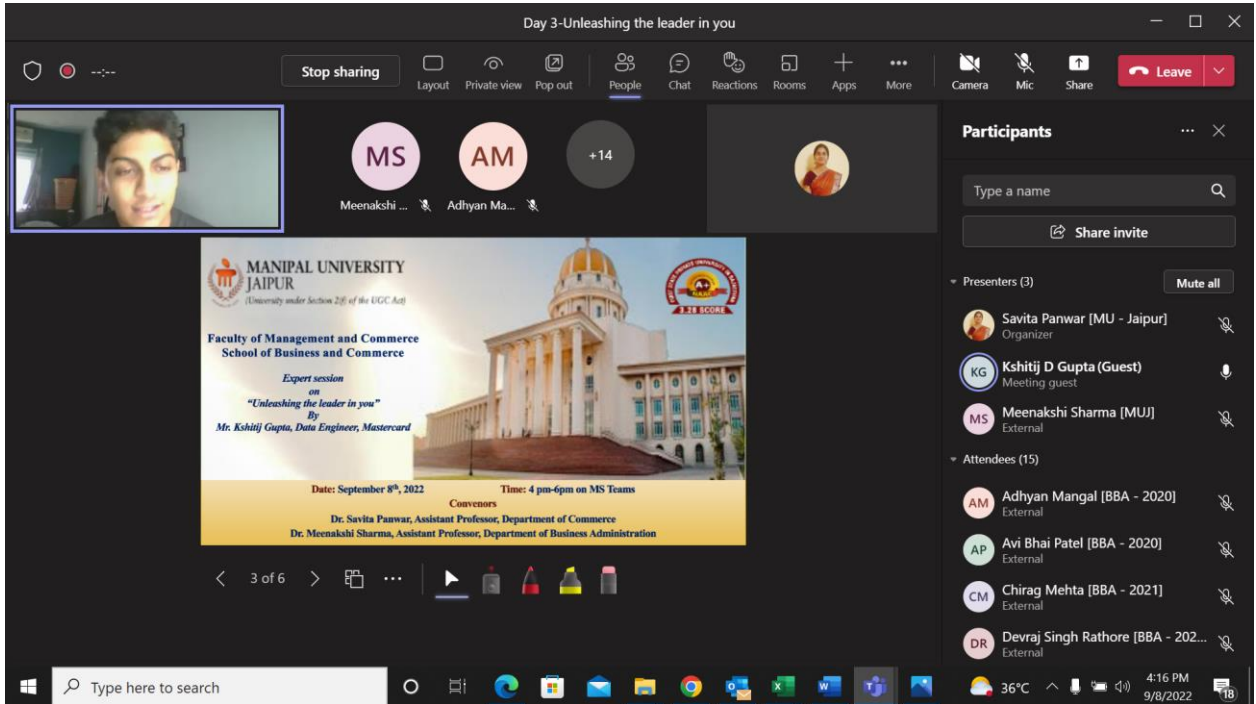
Day 3-Unleashing the leader in you

--:--

Stop sharing

Layout Private view Pop out People Chat Reactions Rooms Apps More Camera Mic Share Leave

MS Meenakshi ...

AM Adhyan Ma...

+14

MANIPAL UNIVERSITY JAIPUR
(University under Section 2(f) of the UGC Act)

3.28 SCORE

Faculty of Management and Commerce
School of Business and Commerce

Expert session
on
"Unleashing the leader in you"
By
Mr. Kshitij Gupta, Data Engineer, Mastercard

Date: September 8$^{th}$, 2022 Time: 4 pm-6pm on MS Teams
Convenors
Dr. Savita Panwar, Assistant Professor, Department of Commerce
Dr. Meenakshi Sharma, Assistant Professor, Department of Business Administration

3 of 6

Participants

Type a name

Share invite

Presenters (3) Mute all

Savita Panwar [MU - Jaipur]
Organizer

KG Kshitij D Gupta (Guest)
Meeting guest

MS Meenakshi Sharma [MUJ]
External

Attendees (15)

AM Adhyan Mangal [BBA - 2020]
External

AP Avi Bhai Patel [BBA - 2020]
External

CM Chirag Mehta [BBA - 2021]
External

DR Devraj Singh Rathore [BBA - 202...
External

Type here to search

36°C 4:16 PM 9/8/2022 18